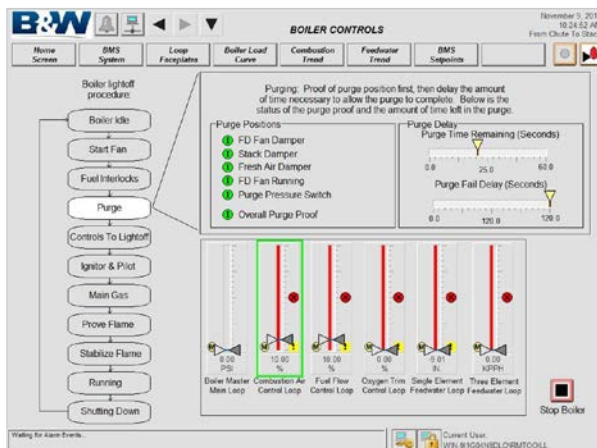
B&W

BOILER CONTROLS

November 5, 201
10:24:52 AM
From Chute To Stac

Home Screen | BMS System | Loop Faceplates | Boiler Load Curve | Combustion Trend | Feedwater Trend | BMS Setpoints

Boiler lightoff procedure

Boiler Idle
Start Fan
Fuel Interlocks
Purge
Controls To Lightoff
Ignitor & Pilot
Main Gas
Prove Flame
Stabilize Flame
Running
Shutting Down

Purging: Proof of purge position first, then delay the amount of time necessary to allow the purge to complete. Below is the status of the purge proof and the amount of time left in the purge.

Purge Positions
FD Fan Damper
Stack Damper
Fresh Air Damper
FD Fan Running
Purge Pressure Switch
Overall Purge Proof

Purge Delay
Purge Time Remaining (Seconds)
0.0 25.0 60.0
Purge Fail Delay (Seconds)
0.0 120.0 120.0

8.00 PSI
Boiler Master Main Loop

10.00 %
Combustion Air Control Loop

18.00 %
Fuel Flow Control Loop

0.00 %
Oxygen Trim Control Loop

9.01 IN
Single Element Feedwater Loop

0.00 KPPH
Three Element Feedwater Loop

Stop Boiler

Waiting for Alarm Events...

Current User:
WIN-91GGN\BLOWMTCOLL